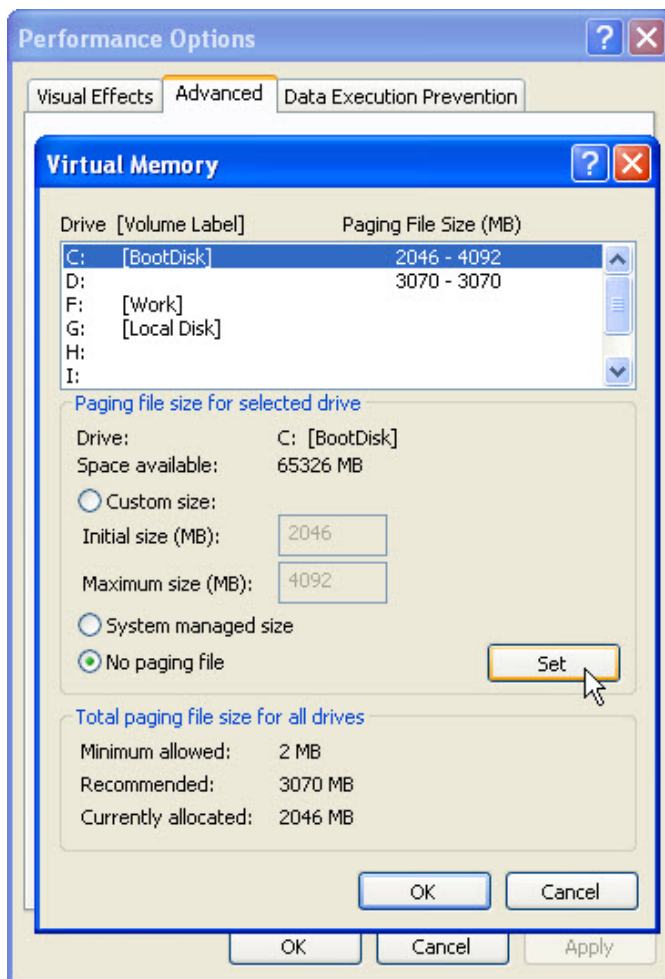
Performance Options

Visual Effects | Advanced | Data Execution Prevention

Virtual Memory

Drive [Volume Label] Paging File Size (MB)

C: [BootDisk] 2046 - 4092
D: 3070 - 3070
F: [Work]
G: [Local Disk]
H:
I:

Paging file size for selected drive

Drive: C: [BootDisk]
Space available: 65326 MB

Custom size:

Initial size (MB): 2046

Maximum size (MB): 4092

System managed size

No paging file

Set

Total paging file size for all drives

Minimum allowed: 2 MB
Recommended: 3070 MB
Currently allocated: 2046 MB

OK Cancel

OK Cancel Apply